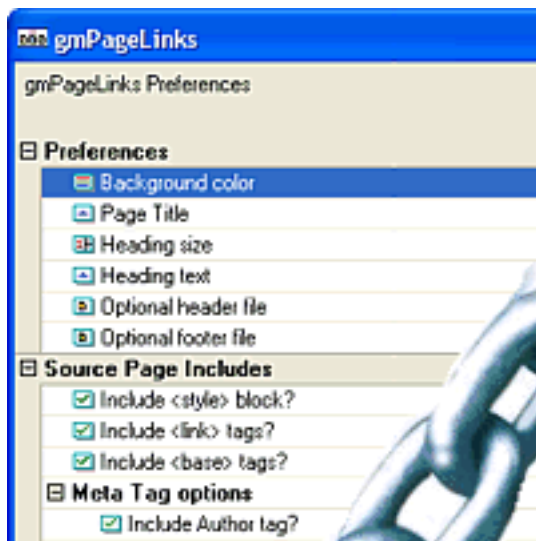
gmPageLinks

gmPageLinks Preferences

⊟ Preferences
Background color
Page Title
Heading size
Heading text
Optional header file
Optional footer file
⊟ Source Page Includes
Include <style> block?
Include <link> tags?
Include <base> tags?
⊟ Meta Tag options
Include Author tag?